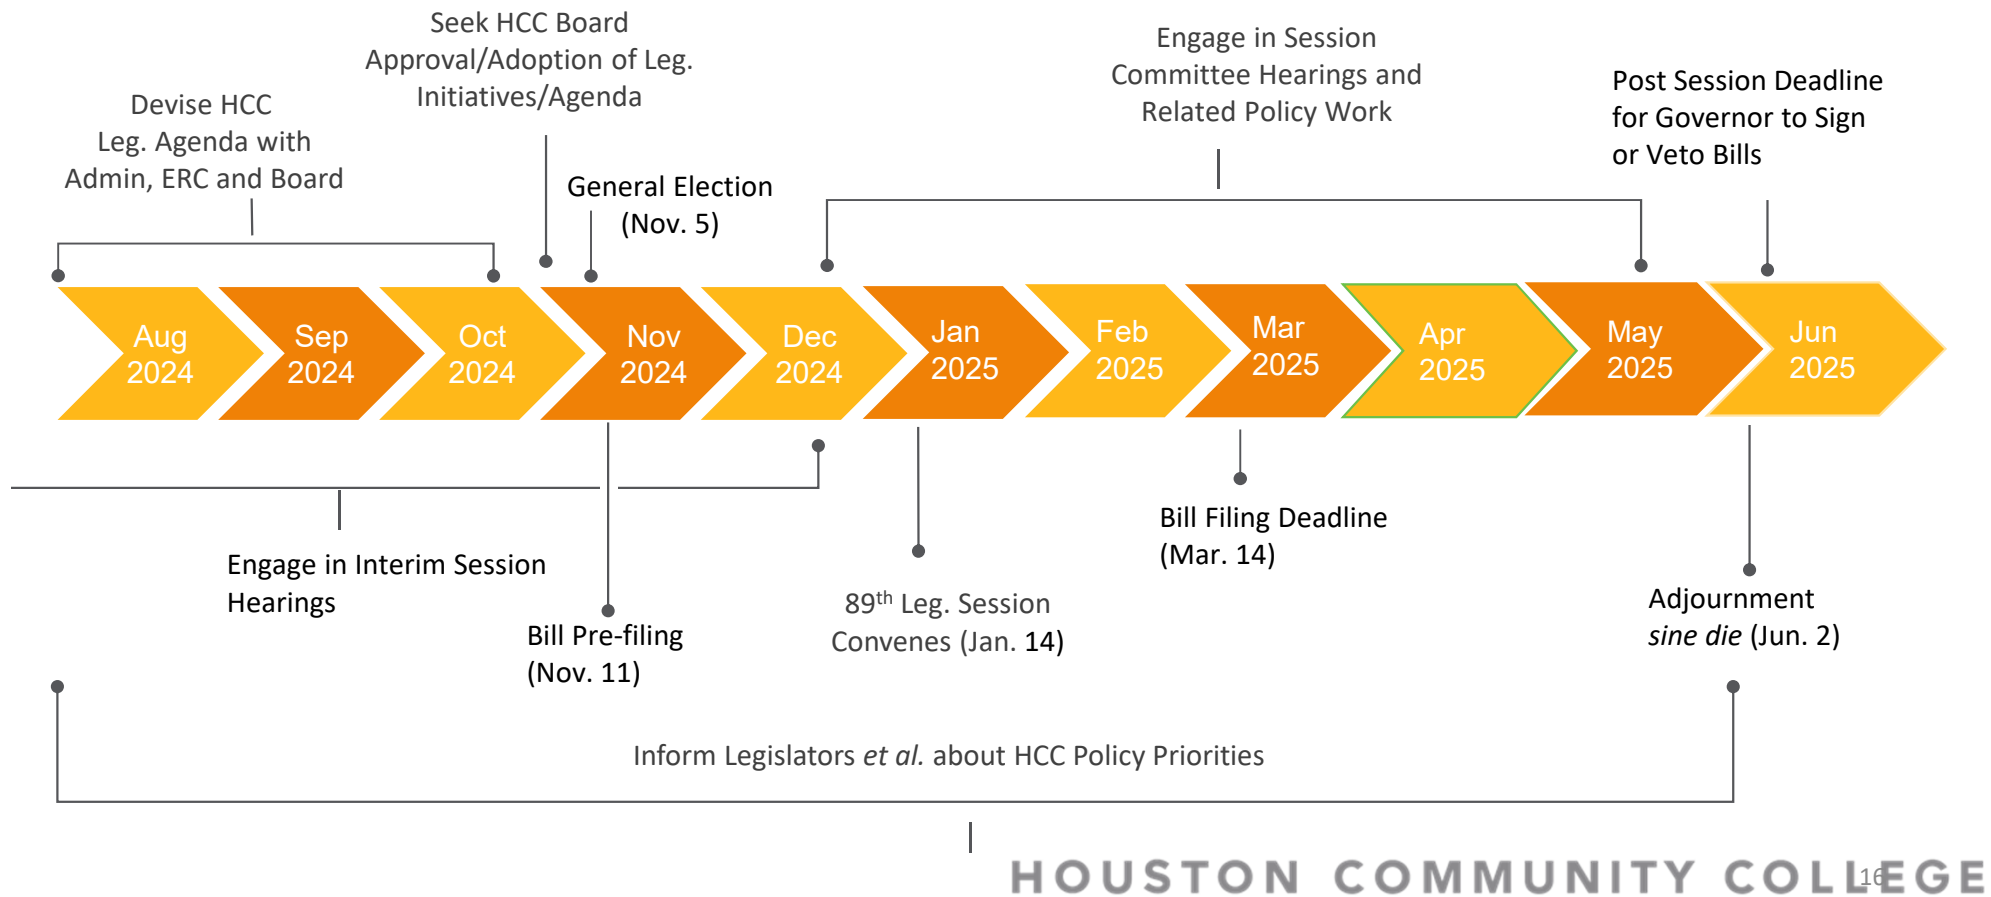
Seek HCC Board Approval/Adoption of Leg. Initiatives/Agenda

Devise HCC Leg. Agenda with Admin, ERC and Board

General Election (Nov. 5)

Engage in Session Committee Hearings and Related Policy Work

Post Session Deadline for Governor to Sign or Veto Bills

Aug 2024

Sep 2024

Oct 2024

Nov 2024

Dec 2024

Jan 2025

Feb 2025

Mar 2025

Apr 2025

May 2025

Jun 2025

Engage in Interim Session Hearings

Bill Pre-filing (Nov. 11)

$89^{th}$ Leg. Session Convenes (Jan. 14)

Bill Filing Deadline (Mar. 14)

Adjournment *sine die* (Jun. 2)

Inform Legislators *et al.* about HCC Policy Priorities

HOUSTON COMMUNITY COLLEGE

16